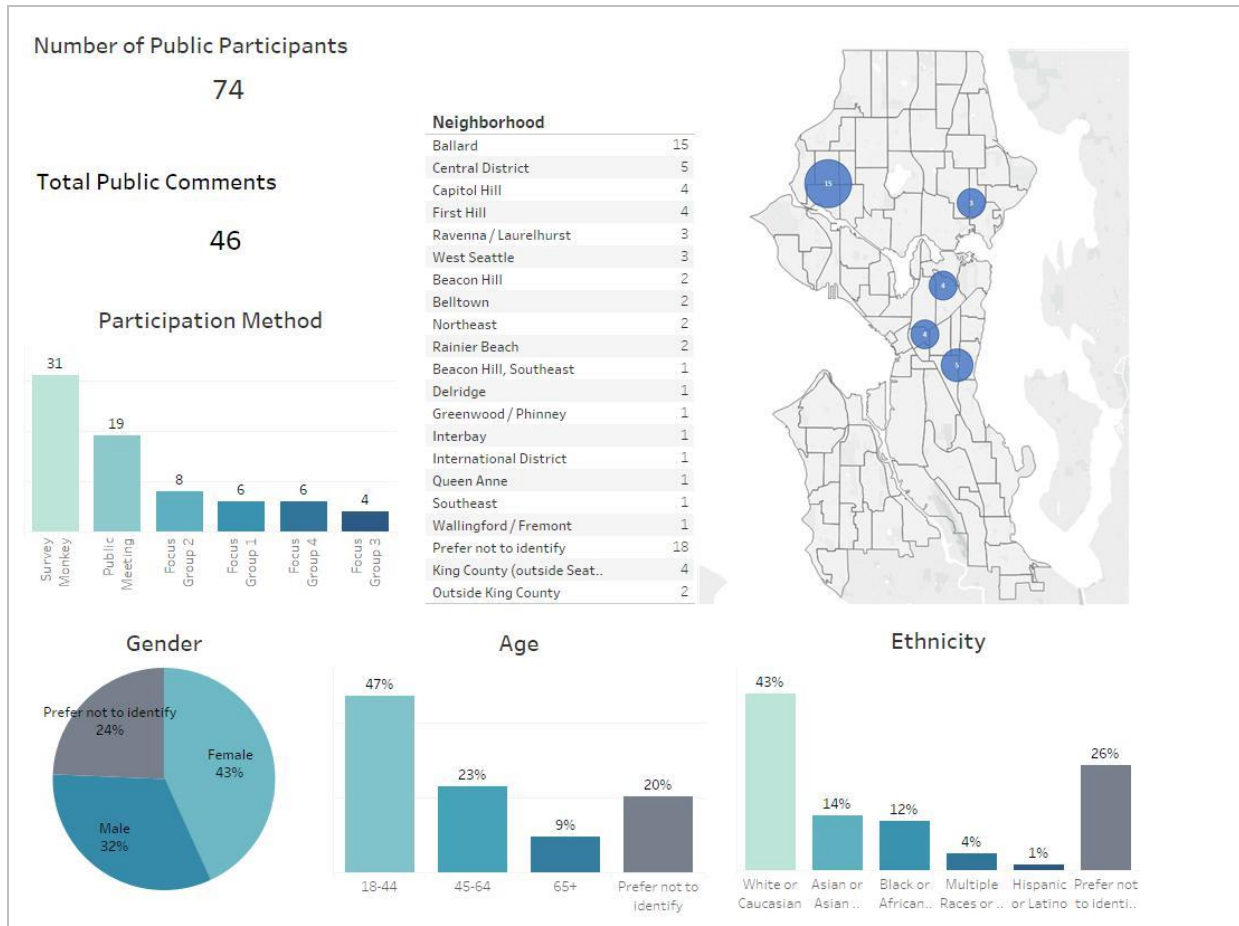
Number of Public Participants

74

Total Public Comments

46

Participation Method

| Survey Monkey | Public Meeting | Focus Group 2 | Focus Group 1 | Focus Group 4 | Focus Group 3 |
|---|---|---|---|---|---|
| 31 | 19 | 8 | 6 | 6 | 4 |

| Neighborhood | |
|---|---|
| Ballard | 15 |
| Central District | 5 |
| Capitol Hill | 4 |
| First Hill | 4 |
| Ravenna / Laurelhurst | 3 |
| West Seattle | 3 |
| Beacon Hill | 2 |
| Belltown | 2 |
| Northeast | 2 |
| Rainier Beach | 2 |
| Beacon Hill, Southeast | 1 |
| Delridge | 1 |
| Greenwood / Phinney | 1 |
| Interbay | 1 |
| International District | 1 |
| Queen Anne | 1 |
| Southeast | 1 |
| Wallingford / Fremont | 1 |
| Prefer not to identify | 18 |
| King County (outside Seat.. | 4 |
| Outside King County | 2 |

15
3
4
4
5

Gender

Prefer not to identify 24%
Female 43%
Male 32%

Age

| 18-44 | 45-64 | 65+ | Prefer not to identify |
|---|---|---|---|
| 47% | 23% | 9% | 20% |

Ethnicity

| White or Caucasian | Asian or Asian .. | Black or African.. | Multiple Races or .. | Hispanic or Latino | Prefer not to identi.. |
|---|---|---|---|---|---|
| 43% | 14% | 12% | 4% | 1% | 26% |